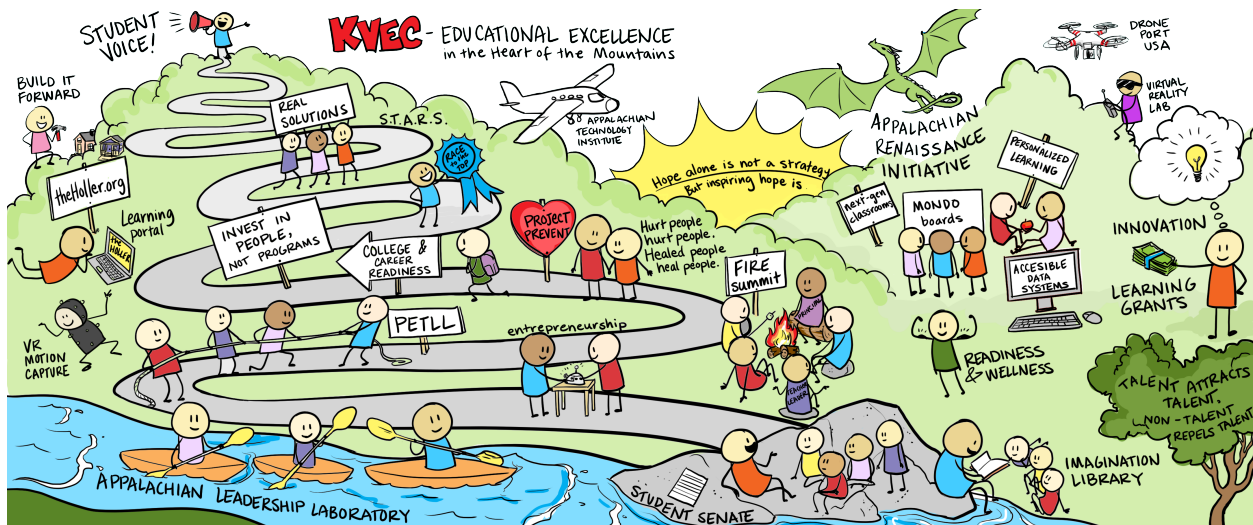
STUDENT VOICE!

KVEC - EDUCATIONAL EXCELLENCE in the Heart of the Mountains

DRONE PORT USA

BUILD IT FORWARD

REAL SOLUTIONS

S.T.A.R.S.

APPALACHIAN TECHNOLOGY INSTITUTE

RACE TO THE TOP

VIRTUAL REALITY LAB

APPALACHIAN RENAISSANCE INITIATIVE

PERSONALIZED LEARNING

Hope alone is not a strategy But inspiring hope is

theHoller.org

Learning portal

THE HOLLER

INVEST IN PEOPLE, NOT PROGRAMS

COLLEGE & CAREER READINESS

PROJECT PREVENT

Hurt people hurt people. Healed people heal people.

next-gen classrooms

MONDO boards

INNOVATION

ACCESIBLE DATA SYSTEMS

LEARNING GRANTS

FIRE summit

VR MOTION CAPTURE

PETLL

entrepreneurship

PRINCIPAL

TEACHER LEADER

READINESS & WELLNESS

TALENT ATTRACTS TALENT, NON-TALENT REPELS TALENT

IMAGINATION LIBRARY

APPALACHIAN LEADERSHIP LABORATORY

STUDENT SENATE